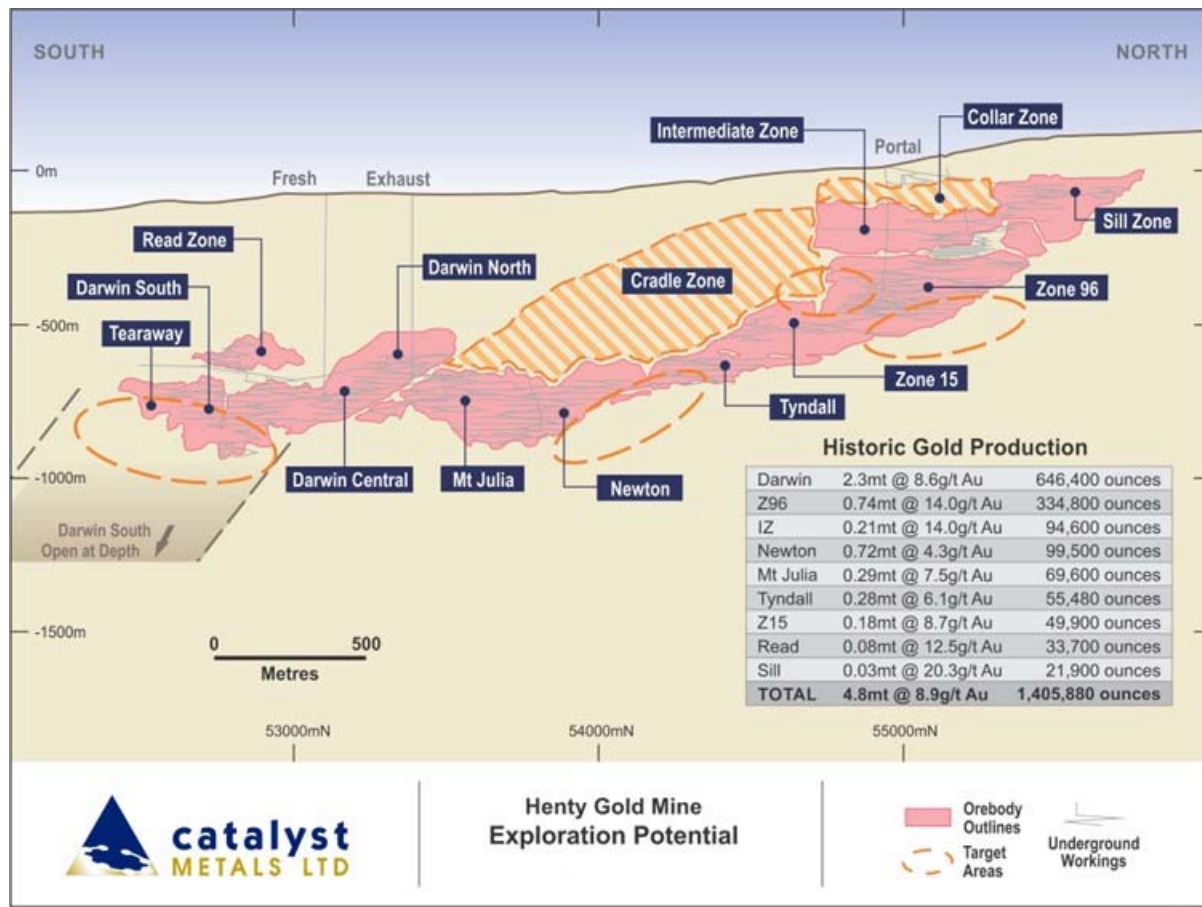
SOUTH

NORTH

0m

-500m

-1000m

-1500m

Fresh

Exhaust

Portal

Intermediate Zone

Collar Zone

Sill Zone

Read Zone

Darwin North

Darwin South

Cradle Zone

Zone 96

Tearaway

Zone 15

Tyndall

Darwin Central

Mt Julia

Newton

Darwin South Open at Depth

0

500

Metres

Historic Gold Production

| | | |
|---|---|---|
| Darwin | 2.3mt @ 8.6g/t Au | 646,400 ounces |
| Z96 | 0.74mt @ 14.0g/t Au | 334,800 ounces |
| IZ | 0.21mt @ 14.0g/t Au | 94,600 ounces |
| Newton | 0.72mt @ 4.3g/t Au | 99,500 ounces |
| Mt Julia | 0.29mt @ 7.5g/t Au | 69,600 ounces |
| Tyndall | 0.28mt @ 6.1g/t Au | 55,480 ounces |
| Z15 | 0.18mt @ 8.7g/t Au | 49,900 ounces |
| Read | 0.08mt @ 12.5g/t Au | 33,700 ounces |
| Sill | 0.03mt @ 20.3g/t Au | 21,900 ounces |
| TOTAL | 4.8mt @ 8.9g/t Au | 1,405,880 ounces |

53000mN

54000mN

55000mN

catalyst METALS LTD

Henty Gold Mine Exploration Potential

Orebody Outlines

Target Areas

Underground Workings